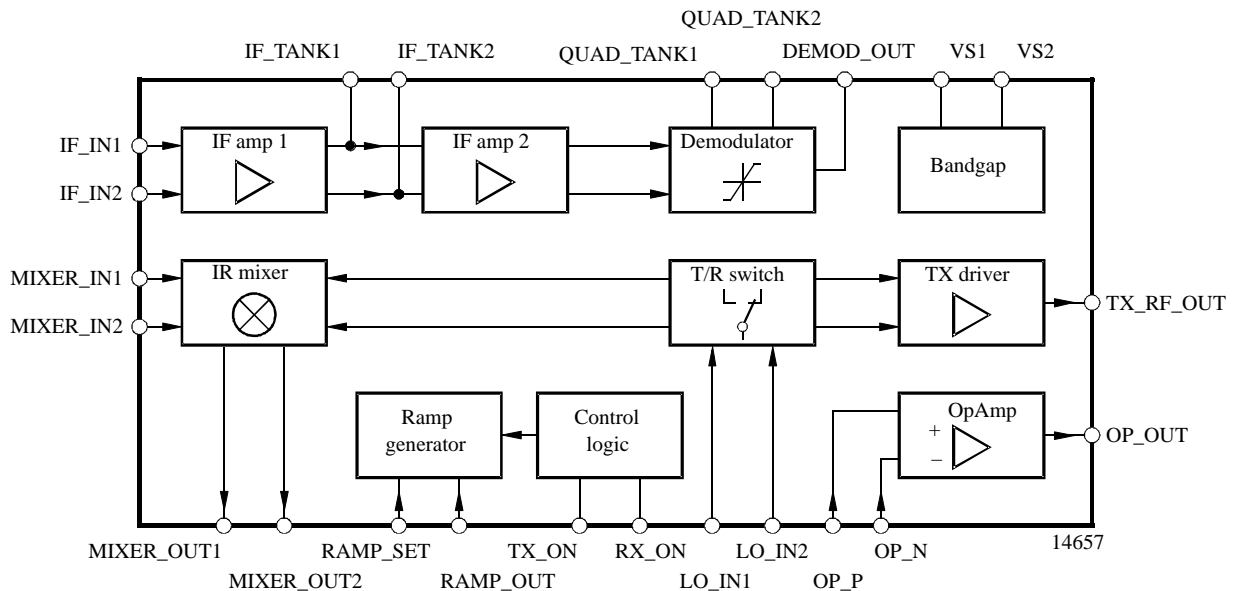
QUAD_TANK2

IF_TANK1 IF_TANK2 QUAD_TANK1 DEMOD_OUT VS1 VS2

IF_IN1

IF_IN2

IF amp 1

IF amp 2

Demodulator

Bandgap

MIXER_IN1

MIXER_IN2

IR mixer

T/R switch

TX driver

TX_RF_OUT

Ramp generator

Control logic

OpAmp

+

−

OP_OUT

MIXER_OUT1 RAMP_SET TX_ON RX_ON LO_IN2 OP_N 14657

MIXER_OUT2 RAMP_OUT LO_IN1 OP_P